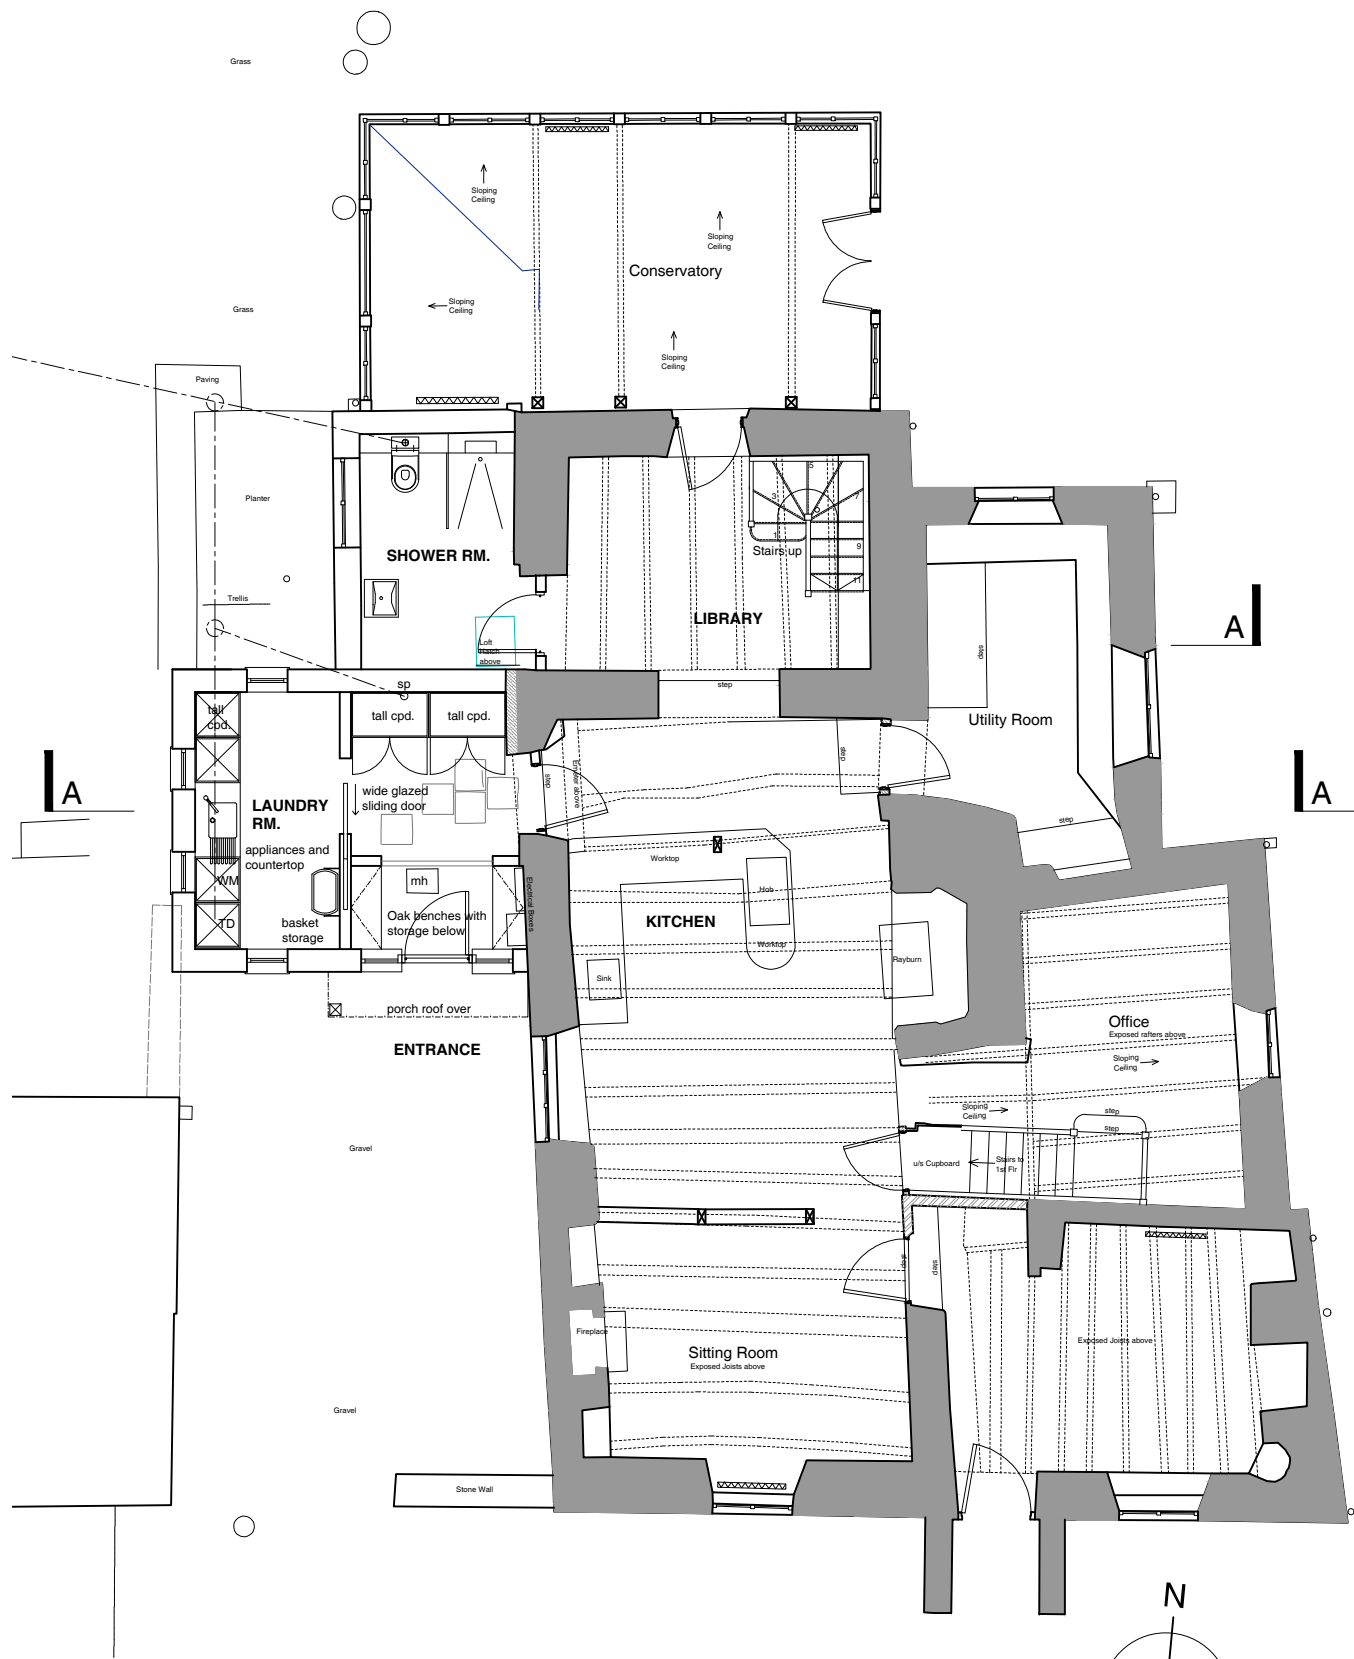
Grass

Sloping Ceiling

Sloping Ceiling

Conservatory

Grass

Sloping Ceiling

Sloping Ceiling

Paving

Planter

SHOWER RM.

Stairs up

3
5
7
9
11

Trellis

Loft hatch above

LIBRARY

A

step

step

Utility Room

sp

tall cpd.

tall cpd.

tall cpd.

LAUNDRY RM.

wide glazed sliding door

A

A

step

Timber above

step

appliances and countertop

Worktop

WM

mh

TD

basket storage

Oak benches with storage below

Electrical Boxes

Hob

KITCHEN

Worktop

Rayburn

Sink

porch roof over

ENTRANCE

Office
Exposed rafters above

Sloping Ceiling

Sloping Ceiling

step

step

u/s Cupboard

Stairs to 1st Flr

Gravel

step

step

Fireplace

Sitting Room
Exposed Joists above

Exposed Joists above

Gravel

Stone Wall

N